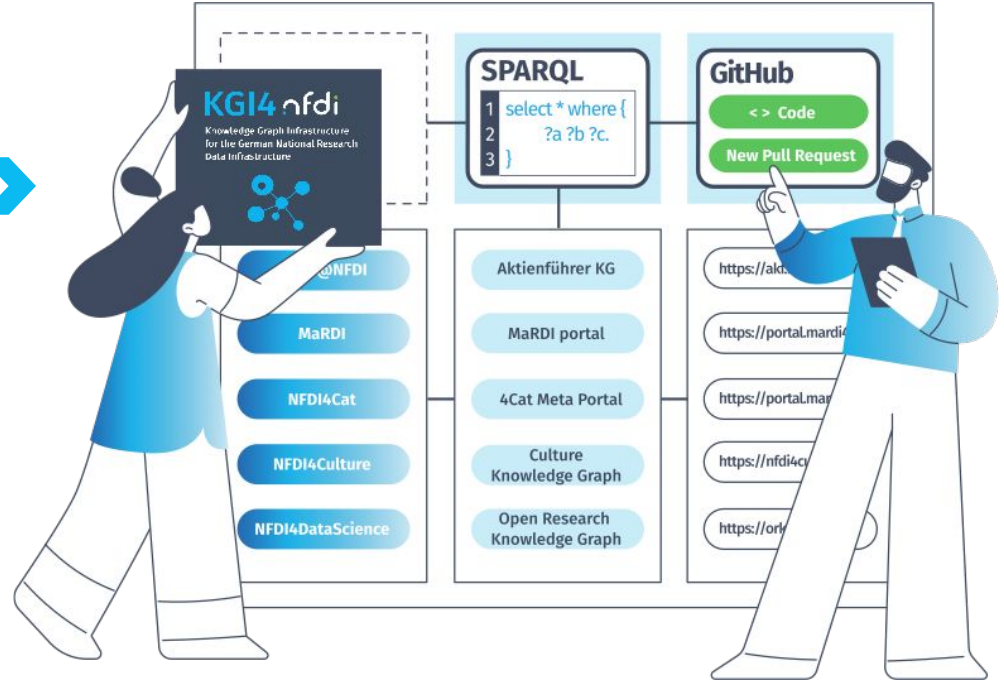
KGI4nfdi
Knowledge Graph Infrastructure for the German National Research Data Infrastructure

SPARQL
1 select * where {
2 ?a ?b ?c.
3 }

GitHub
<> Code
New Pull Request

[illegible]@NFDI
MaRDI
NFDI4Cat
NFDI4Culture
NFDI4DataScience

Aktienführer KG
MaRDI portal
4Cat Meta Portal
Culture Knowledge Graph
Open Research Knowledge Graph

https://akt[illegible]
https://portal.mardi4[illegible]
https://portal.ma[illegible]
https://nfdi4cu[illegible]
https://ork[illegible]